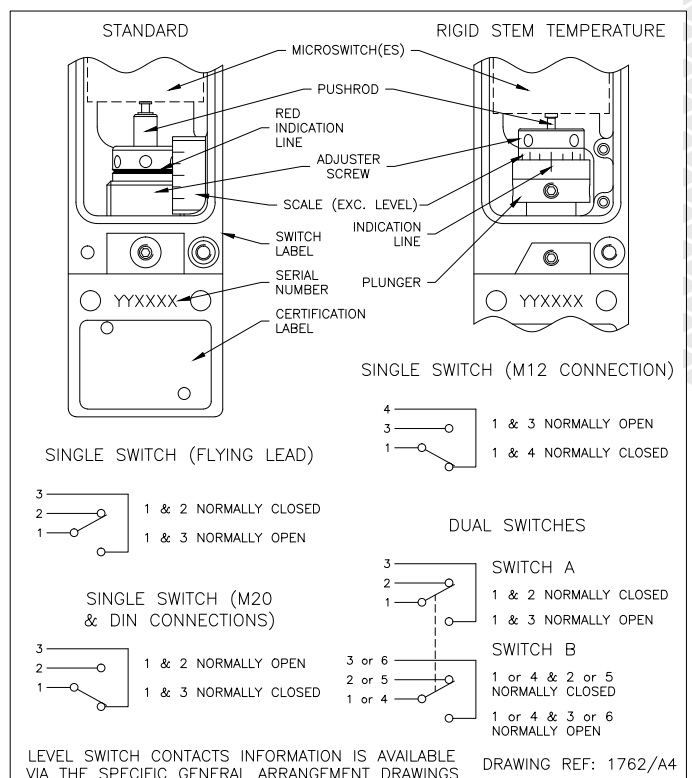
STANDARD

RIGID STEM TEMPERATURE

MICROSWITCH(ES)

PUSHROD

RED INDICATION LINE

ADJUSTER SCREW

SCALE (EXC. LEVEL)

INDICATION LINE

SWITCH LABEL

PLUNGER

SERIAL NUMBER

YYXXXX

YYXXXX

CERTIFICATION LABEL

SINGLE SWITCH (M12 CONNECTION)

4
3
1

1 & 3 NORMALLY OPEN

1 & 4 NORMALLY CLOSED

SINGLE SWITCH (FLYING LEAD)

3
2
1

1 & 2 NORMALLY CLOSED

1 & 3 NORMALLY OPEN

DUAL SWITCHES

3
2
1

SWITCH A

1 & 2 NORMALLY CLOSED

1 & 3 NORMALLY OPEN

SINGLE SWITCH (M20 & DIN CONNECTIONS)

3
2
1

1 & 2 NORMALLY OPEN

1 & 3 NORMALLY CLOSED

SWITCH B

3 or 6
2 or 5
1 or 4

1 or 4 & 2 or 5 NORMALLY CLOSED

1 or 4 & 3 or 6 NORMALLY OPEN

LEVEL SWITCH CONTACTS INFORMATION IS AVAILABLE VIA THE SPECIFIC GENERAL ARRANGEMENT DRAWINGS

DRAWING REF: 1762/A4